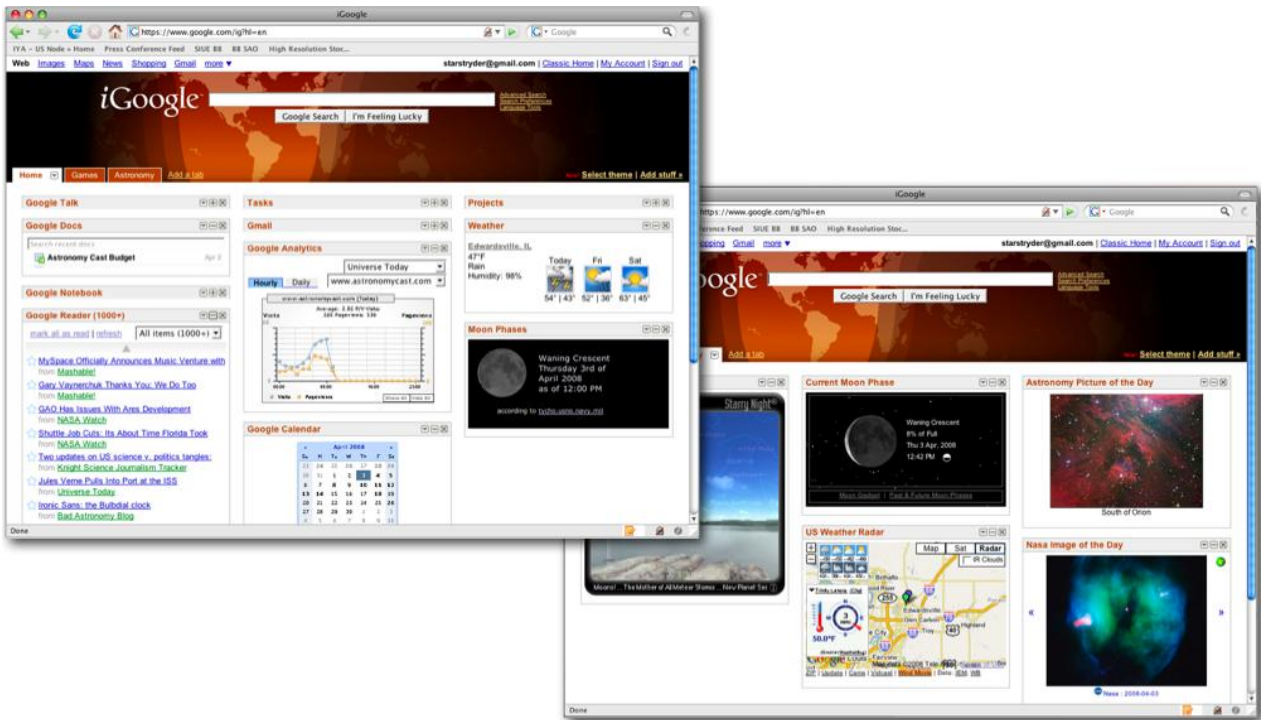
iGoogle

https://www.google.com/ig?hl=en

Google

IYA - US Node » Home   Press Conference Feed   SIUE BB   BB SAO   High Resolution Stoc...

Web   Images   Maps   News   Shopping   Gmail   more ▾

starstryder@gmail.com | Classic Home | My Account | Sign out

iGoogle

Advanced Search
Search Preferences
Language Tools

Google Search   I'm Feeling Lucky

Home   Games   Astronomy   Add a tab

Select theme | Add stuff »

Google Talk

Google Docs

Search recent docs

Astronomy Cast Budget   Apr 3

Google Notebook

Google Reader (1000+)

mark all as read | refresh   All items (1000+)

MySpace Officially Announces Music Venture with
from Mashable!

Gary Vaynerchuk Thanks You: We Do Too
from Mashable!

GAO Has Issues With Ares Development
from NASA Watch

Shuttle Job Cuts: Its About Time Florida Took
from NASA Watch

Two updates on US science v. politics tangles:
from Knight Science Journalism Tracker

Jules Verne Pulls Into Port at the ISS
from Universe Today

Ironic Sans: the Bulbdial clock
from Bad Astronomy Blog

Tasks

Gmail

Google Analytics

Universe Today
www.astronomycast.com

Hourly   Daily

www.astronomycast.com (Today)

Visits   Pageviews

Show All   Hide All

Google Calendar

April 2008

Projects

Weather

Edwardsville, IL
47°F
Rain
Humidity: 98%

Today   Fri   Sat

54° | 43°   52° | 36°   63° | 45°

Moon Phases

Waning Crescent
Thursday 3rd of
April 2008
as of 12:00 PM

according to tycho.usno.navy.mil

Done

iGoogle

https://www.google.com/ig?hl=en

Google

ference Feed   SIUE BB   BB SAO   High Resolution Stoc...

pping   Gmail   more ▾

starstryder@gmail.com | Classic Home | My Account | Sign out

oogle

Advanced Search
Search Preferences
Language Tools

Google Search   I'm Feeling Lucky

Add a tab

Select theme | Add stuff »

Starry Night

Moons! ... The Mother of All Meteor Storms ... New Planet Sec

Current Moon Phase

Waning Crescent
8% of Full
Thu 3 Apr, 2008
12:42 PM

Moon Gadget | Past & Future Moon Phases

US Weather Radar

Map   Sat   Radar

IR Clouds

50.0°F

Edwardsville   Glen Carbon   Highland   Troy

Update | Game | Visual | Wind Movie | Data | IEM | WB

Astronomy Picture of the Day

South of Orion

Nasa Image of the Day

Nasa : 2008-04-03

Done